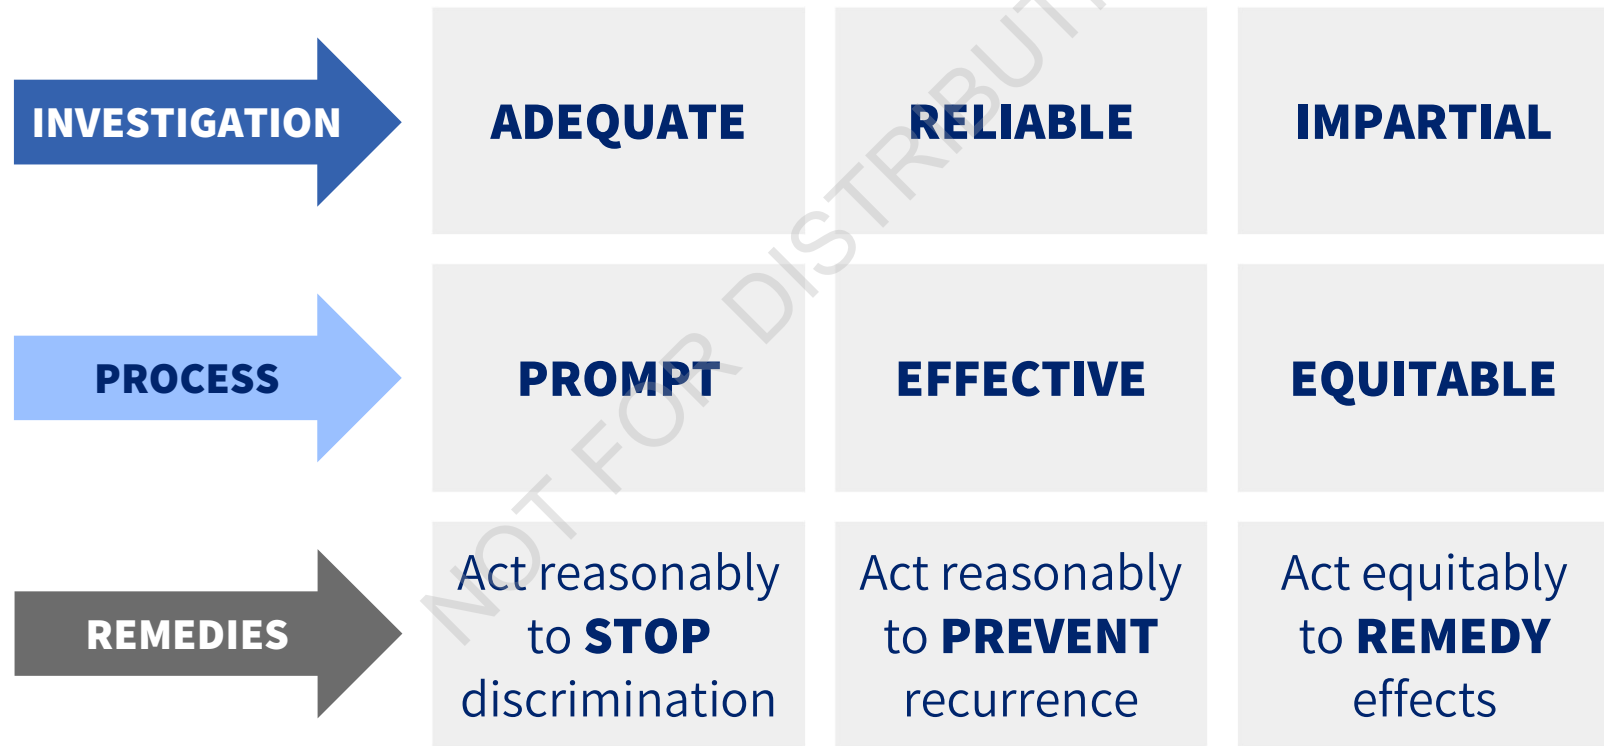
INVESTIGATION

ADEQUATE

RELIABLE

IMPARTIAL

PROCESS

PROMPT

EFFECTIVE

EQUITABLE

REMEDIES

Act reasonably to STOP discrimination

Act reasonably to PREVENT recurrence

Act equitably to REMEDY effects

NOT FOR DISTRIBUT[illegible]